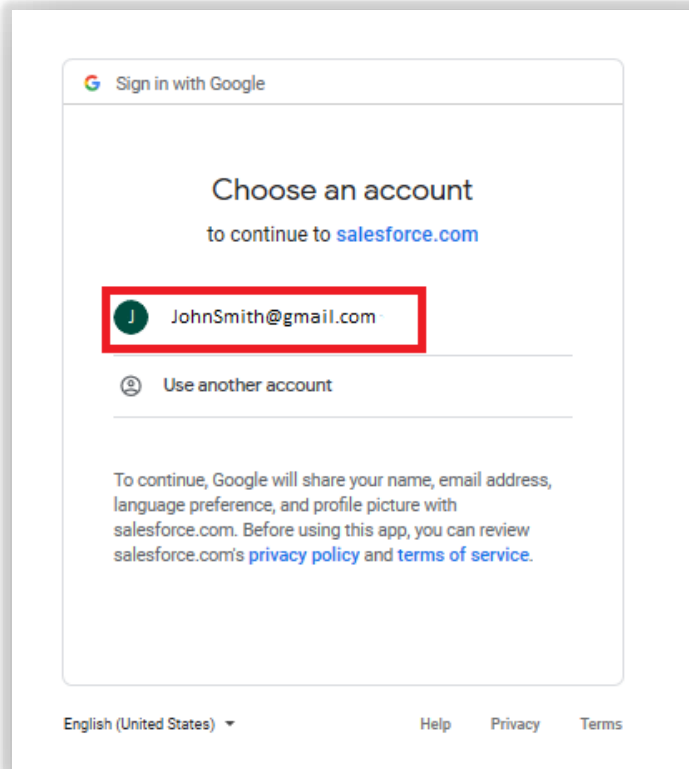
G Sign in with Google

Choose an account

to continue to salesforce.com

J JohnSmith@gmail.com

Use another account

To continue, Google will share your name, email address, language preference, and profile picture with salesforce.com. Before using this app, you can review salesforce.com's privacy policy and terms of service.

English (United States)

Help Privacy Terms